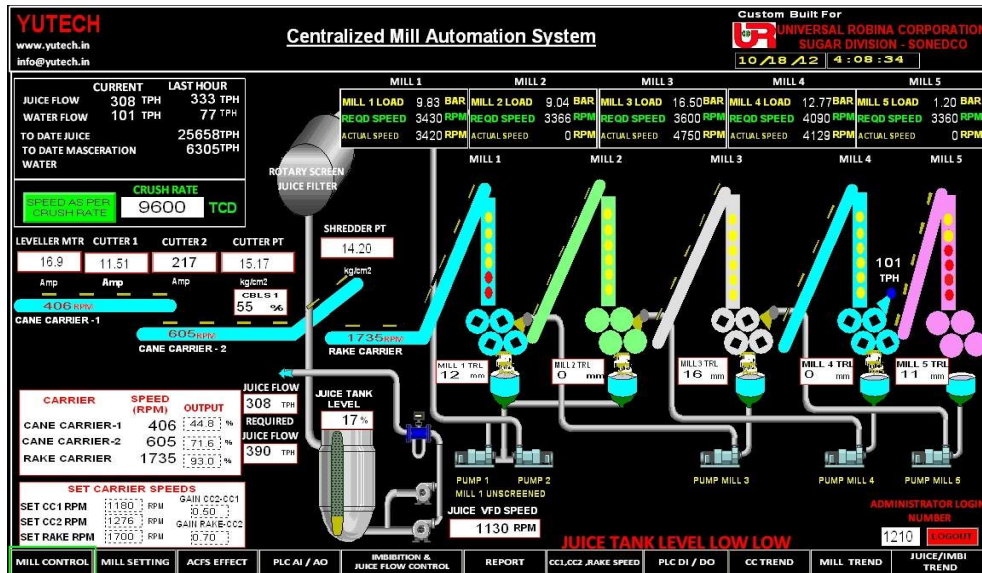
YUTECH
www.yutech.in
info@yutech.in

Centralized Mill Automation System

Custom Built For
UNIVERSAL ROBINA CORPORATION
SUGAR DIVISION - SONEDCO
10/18/12 4:08:34

| | CURRENT | LAST HOUR |
|---|---|---|
| JUICE FLOW | 308 TPH | 333 TPH |
| WATER FLOW | 101 TPH | 77 TPH |
| TO DATE JUICE | | 25658TPH |
| TO DATE MASCERATION WATER | | 6305TPH |

SPEED AS PER CRUSH RATE
CRUSH RATE
9600 TCD

| | MILL 1 | MILL 2 | MILL 3 | MILL 4 | MILL 5 |
|---|---|---|---|---|---|
| LOAD | MILL 1 LOAD 9.83 BAR | MILL 2 LOAD 9.04 BAR | MILL 3 LOAD 16.50 BAR | MILL 4 LOAD 12.77 BAR | MILL 5 LOAD 1.20 BAR |
| REQD SPEED | 3430 RPM | 3366 RPM | 3600 RPM | 4090 RPM | 3360 RPM |
| ACTUAL SPEED | 3420 RPM | 0 RPM | 4750 RPM | 4129 RPM | 0 RPM |

ROTARY SCREEN JUICE FILTER

MILL 1 MILL 2 MILL 3 MILL 4 MILL 5

LEVELLER MTR 16.9 Amp
CUTTER 1 11.51 Amp
CUTTER 2 217 Amp
CUTTER PT 15.17 kg/cm2

SHREDDER PT 14.20 kg/cm2

CBLS 1 55 %

406 RPM
CANE CARRIER -1
605 RPM
CANE CARRIER - 2
1735 RPM
RAKE CARRIER

101 TPH

MILL 1 TRL 12 mm
MILL 2 TRL 0 mm
MILL 3 TRL 16 mm
MILL 4 TRL 0 mm
MILL 5 TRL 11 mm

JUICE FLOW 308 TPH
REQUIRED JUICE FLOW 390 TPH
JUICE TANK LEVEL 17 %

| CARRIER | SPEED (RPM) | OUTPUT |
|---|---|---|
| CANE CARRIER-1 | 406 | 44.8 % |
| CANE CARRIER-2 | 605 | 71.6 % |
| RAKE CARRIER | 1735 | 93.0 % |

SET CARRIER SPEEDS
SET CC1 RPM 1180 RPM
SET CC2 RPM 1276 RPM
SET RAKE RPM 1700 RPM
GAIN CC2-CC1 0.50
GAIN RAKE-CC2 0.70

PUMP 1 PUMP 2
MILL 1 UNSCREENED
PUMP MILL 3 PUMP MILL 4 PUMP MILL 5

JUICE VFD SPEED 1130 RPM

ADMINISTRATOR LOGIN NUMBER
1210 LOGOUT

JUICE TANK LEVEL LOW LOW

MILL CONTROL | MILL SETTING | ACFS EFFECT | PLC AI / AO | IMBIBITION & JUICE FLOW CONTROL | REPORT | CC1,CC2 ,RAKE SPEED | PLC DI / DO | CC TREND | MILL TREND | JUICE/IMBI TREND